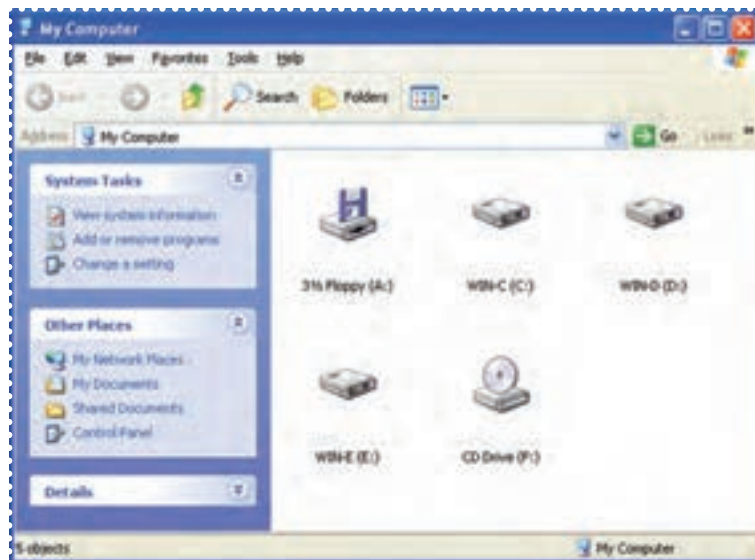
My Computer

File Edit View Favorites Tools Help

Back Search Folders

Address My Computer Go Links

System Tasks

View system information

Add or remove programs

Change a setting

Other Places

My Network Places

My Documents

Shared Documents

Control Panel

Details

3½ Floppy (A:)

WIN-C (C:)

WIN-D (D:)

WIN-E (E:)

CD Drive (F:)

5 objects

My Computer